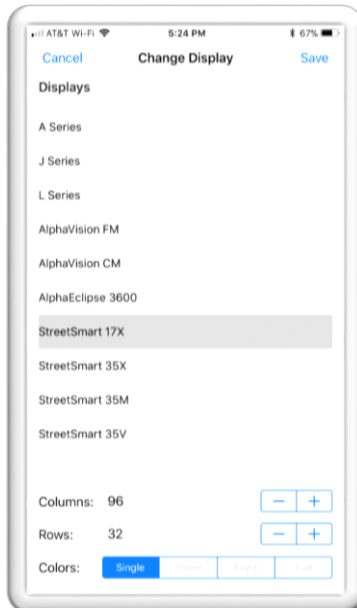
AT&T Wi-Fi 5:24 PM 67%

Cancel Change Display Save

Displays

A Series

J Series

L Series

AlphaVision FM

AlphaVision CM

AlphaEclipse 3600

StreetSmart 17X

StreetSmart 35X

StreetSmart 35M

StreetSmart 35V

Columns: 96 − +

Rows: 32 − +

Colors: Single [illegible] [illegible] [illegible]